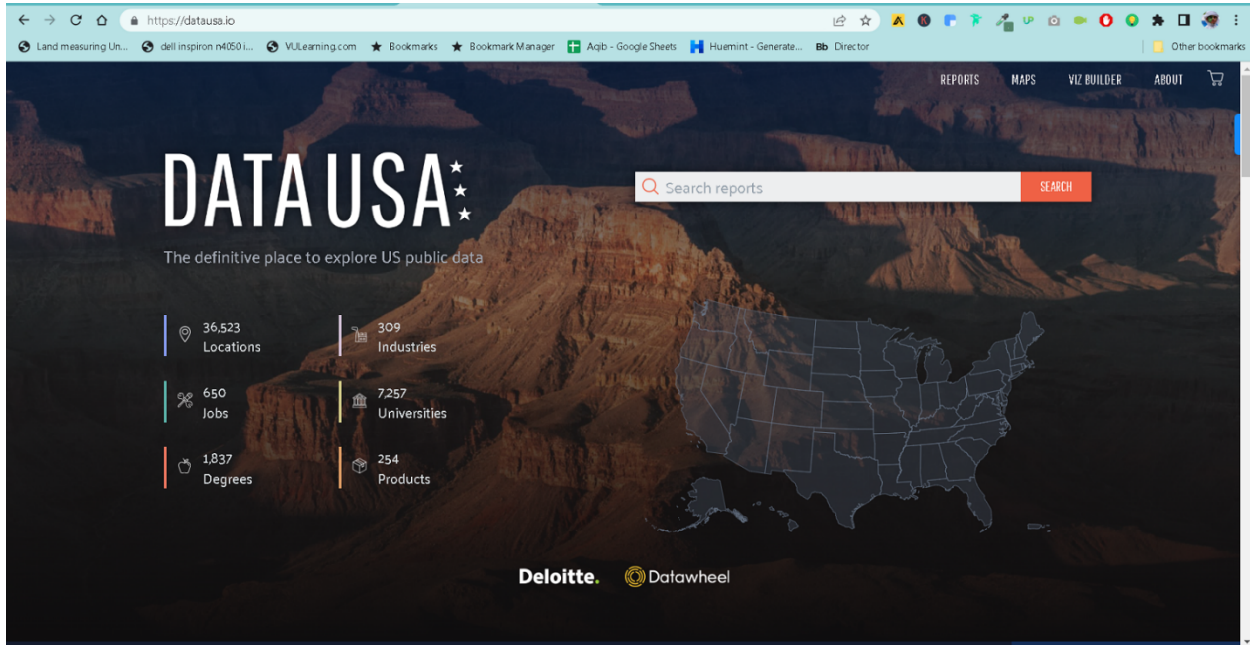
https://datausa.io

Land measuring Un... dell inspiron n4050 i... VULearning.com Bookmarks Bookmark Manager Aqib - Google Sheets Huemint - Generate... Bb Director Other bookmarks

REPORTS MAPS VIZ BUILDER ABOUT

DATA USA

Search reports SEARCH

The definitive place to explore US public data

36,523 Locations
309 Industries
650 Jobs
7,257 Universities
1,837 Degrees
254 Products

Deloitte. Datawheel